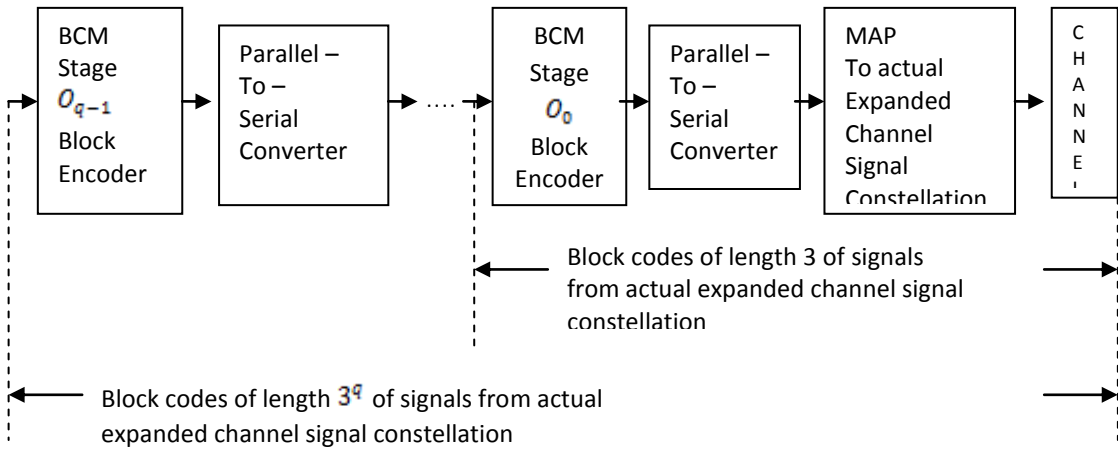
BCM Stage $O_{q-1}$ Block Encoder

Parallel – To – Serial Converter

….

BCM Stage $O_0$ Block Encoder

Parallel – To – Serial Converter

MAP To actual Expanded Channel Signal Constellation

C H A N N E

Block codes of length 3 of signals from actual expanded channel signal constellation

Block codes of length $3^q$ of signals from actual expanded channel signal constellation